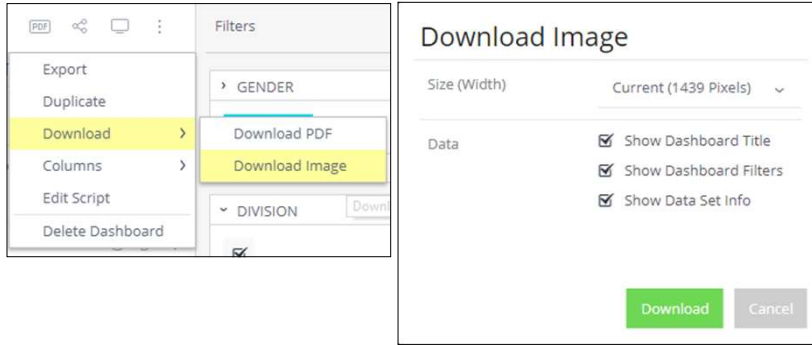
PDF

Filters

Export

Duplicate

Download

Columns

Edit Script

Delete Dashboard

GENDER

Download PDF

Download Image

DIVISION

Downl

Download Image

Size (Width)

Current (1439 Pixels)

Data

Show Dashboard Title

Show Dashboard Filters

Show Data Set Info

Download

Cancel